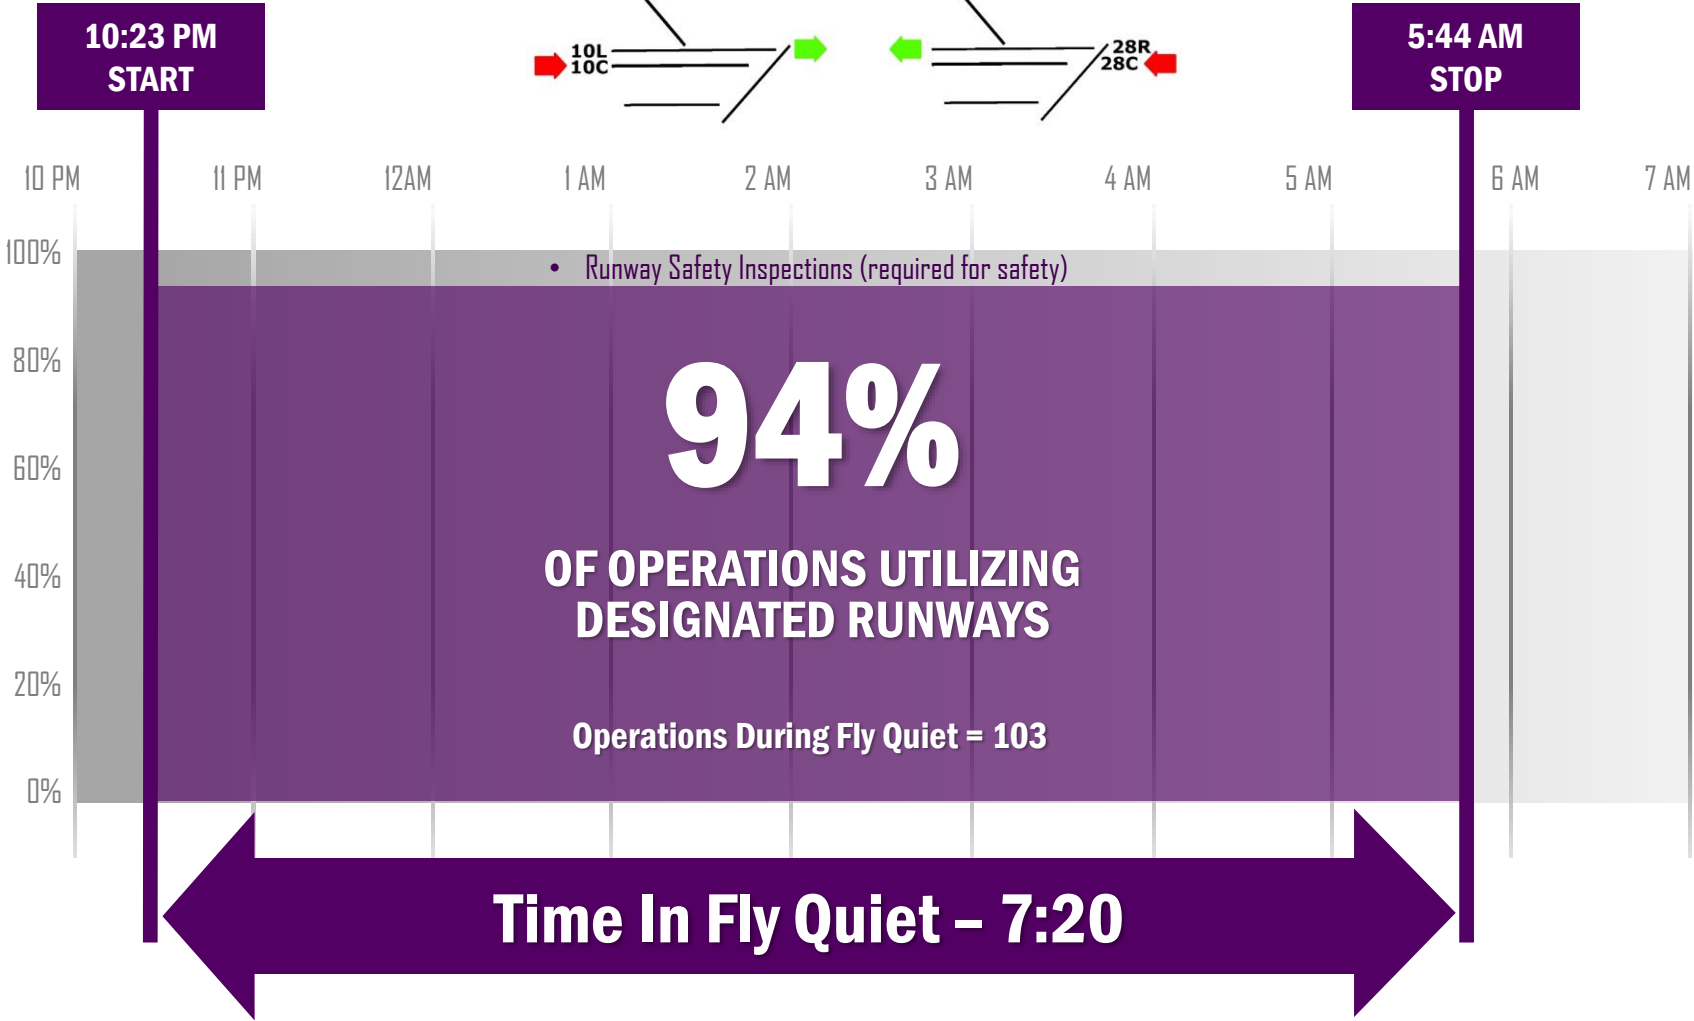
10:23 PM
START

10L
10C

28R
28C

5:44 AM
STOP

10 PM
11 PM
12AM
1 AM
2 AM
3 AM
4 AM
5 AM
6 AM
7 AM

100%
80%
60%
40%
20%
0%

• Runway Safety Inspections (required for safety)

94%

OF OPERATIONS UTILIZING DESIGNATED RUNWAYS

Operations During Fly Quiet = 103

Time In Fly Quiet – 7:20